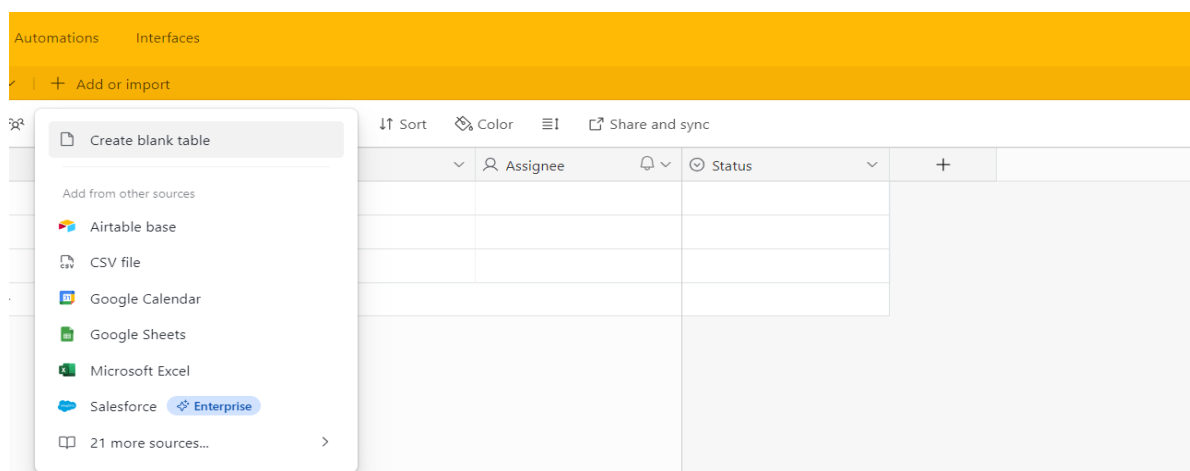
Automations Interfaces

+ Add or import

Sort Color Share and sync

Create blank table

Assignee Status +

Add from other sources

Airtable base

CSV file

Google Calendar

Google Sheets

Microsoft Excel

Salesforce Enterprise

21 more sources...